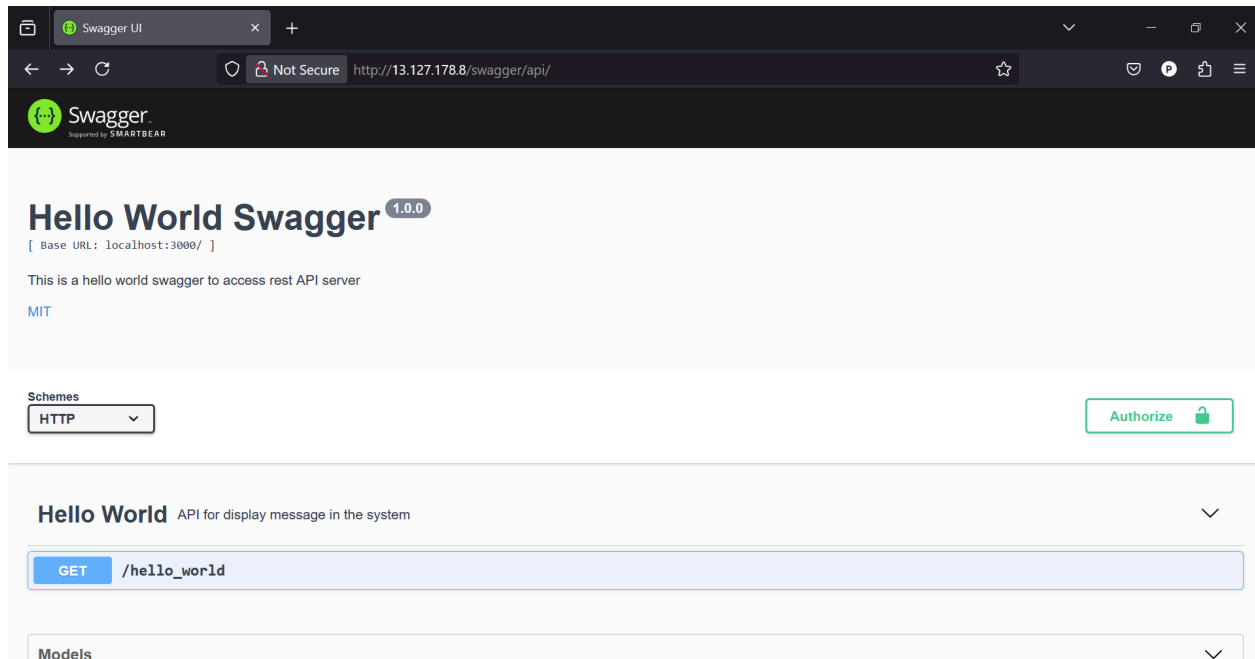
Swagger UI

Not Secure http://13.127.178.8/swagger/api/

Swagger
Supported by SMARTBEAR

Hello World Swagger 1.0.0
[ Base URL: localhost:3000/ ]

This is a hello world swagger to access rest API server

MIT

Schemes
HTTP

Authorize

Hello World API for display message in the system

GET /hello_world

Models